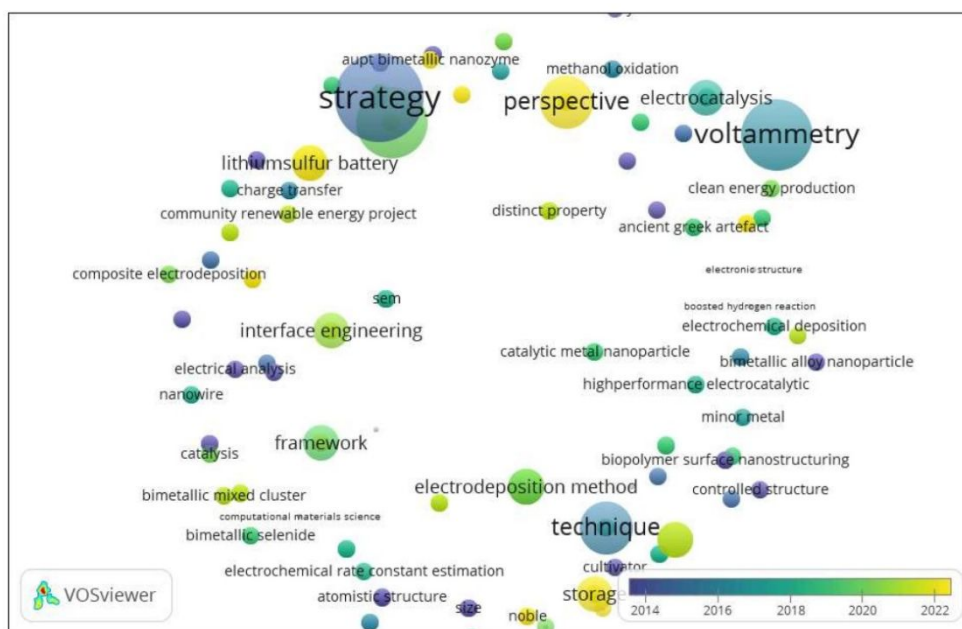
aupt bimetallic nanozyme
methanol oxidation
strategy
perspective
electrocatalysis
voltammetry
lithiumsulfur battery
charge transfer
clean energy production
community renewable energy project
distinct property
ancient greek artefact
composite electrodeposition
electronic structure
sem
boosted hydrogen reaction
interface engineering
electrochemical deposition
catalytic metal nanoparticle
bimetallic alloy nanoparticle
electrical analysis
highperformance electrocatalytic
nanowire
minor metal
framework
catalysis
biopolymer surface nanostructuring
bimetallic mixed cluster
electrodeposition method
controlled structure
computational materials science
technique
bimetallic selenide
cultivator
electrochemical rate constant estimation
VOSviewer
atomistic structure
storage
size
noble
2014
2016
2018
2020
2022